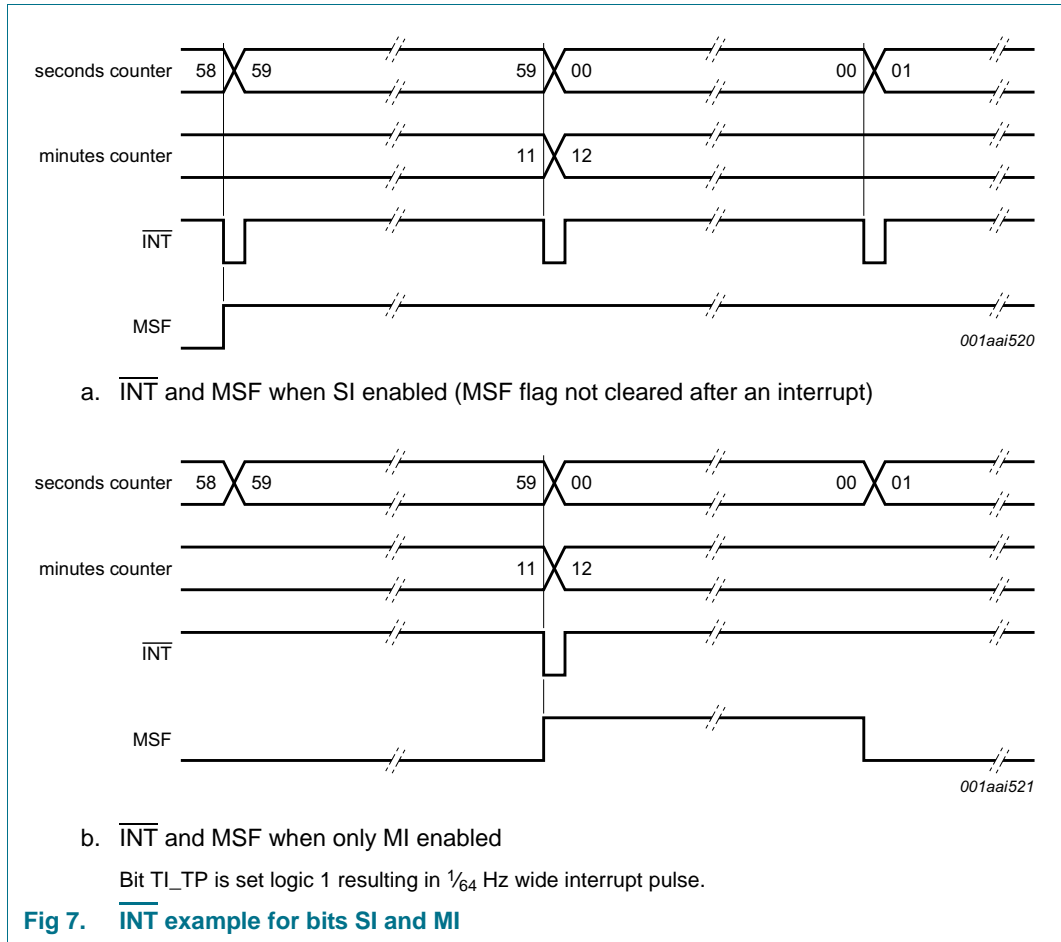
seconds counter 58 59 59 00 00 01

minutes counter 11 12

$\overline{INT}$

MSF

001aai520

a. $\overline{INT}$ and MSF when SI enabled (MSF flag not cleared after an interrupt)

seconds counter 58 59 59 00 00 01

minutes counter 11 12

$\overline{INT}$

MSF

001aai521

b. $\overline{INT}$ and MSF when only MI enabled

Bit TI_TP is set logic 1 resulting in $\frac{1}{64}$ Hz wide interrupt pulse.

Fig 7. $\overline{INT}$ example for bits SI and MI